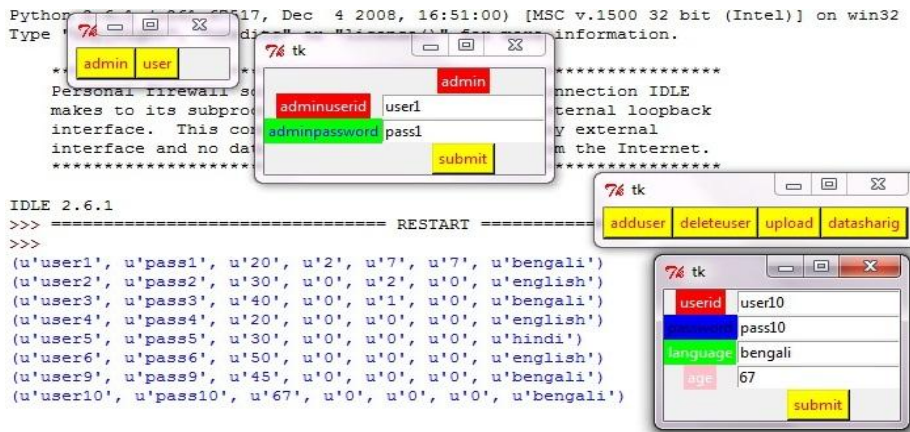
Python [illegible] 517, Dec 4 2008, 16:51:00) [MSC v.1500 32 bit (Intel)] on win32
Type "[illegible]dits" or "license()" for more information.

admin user

tk
admin
adminuserid user1
adminpassword pass1
submit

**** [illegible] ****
Personal firewall s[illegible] connection IDLE
makes to its subpro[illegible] ternal loopback
interface. This co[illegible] y external
interface and no da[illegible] m the Internet.
**** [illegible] ****

tk
adduser deleteuser upload datasharig

IDLE 2.6.1
>>> ================================ RESTART ============
>>>
(u'user1', u'pass1', u'20', u'2', u'7', u'7', u'bengali')
(u'user2', u'pass2', u'30', u'0', u'2', u'0', u'english')
(u'user3', u'pass3', u'40', u'0', u'1', u'0', u'bengali')
(u'user4', u'pass4', u'20', u'0', u'0', u'0', u'english')
(u'user5', u'pass5', u'30', u'0', u'0', u'0', u'hindi')
(u'user6', u'pass6', u'50', u'0', u'0', u'0', u'english')
(u'user9', u'pass9', u'45', u'0', u'0', u'0', u'bengali')
(u'user10', u'pass10', u'67', u'0', u'0', u'0', u'bengali')

tk
userid user10
password pass10
language bengali
age 67
submit